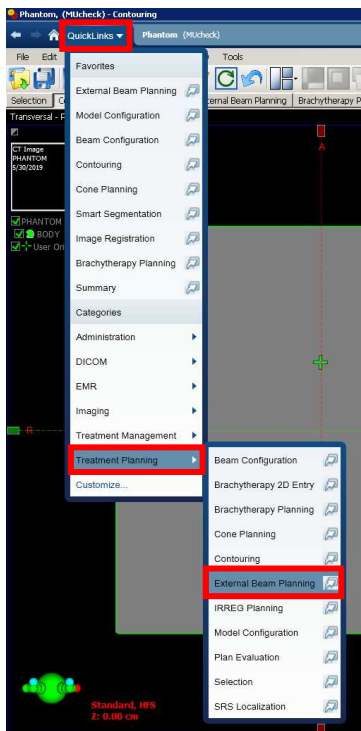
Phantom, (MUcheck) - Contouring

QuickLinks

Phantom (MUcheck)

File Edit

Tools

Selection

Transversal - P

ternal Beam Planning

Brachytherapy P

CT Image
PHANTOM
5/30/2019

PHANTOM
BODY
User Ori

A

R

Favorites

External Beam Planning

Model Configuration

Beam Configuration

Contouring

Cone Planning

Smart Segmentation

Image Registration

Brachytherapy Planning

Summary

Categories

Administration

DICOM

EMR

Imaging

Treatment Management

Treatment Planning

Customize...

Beam Configuration

Brachytherapy 2D Entry

Brachytherapy Planning

Cone Planning

Contouring

External Beam Planning

IRREG Planning

Model Configuration

Plan Evaluation

Selection

SRS Localization

Standard, HFS
Z: 0.00 cm